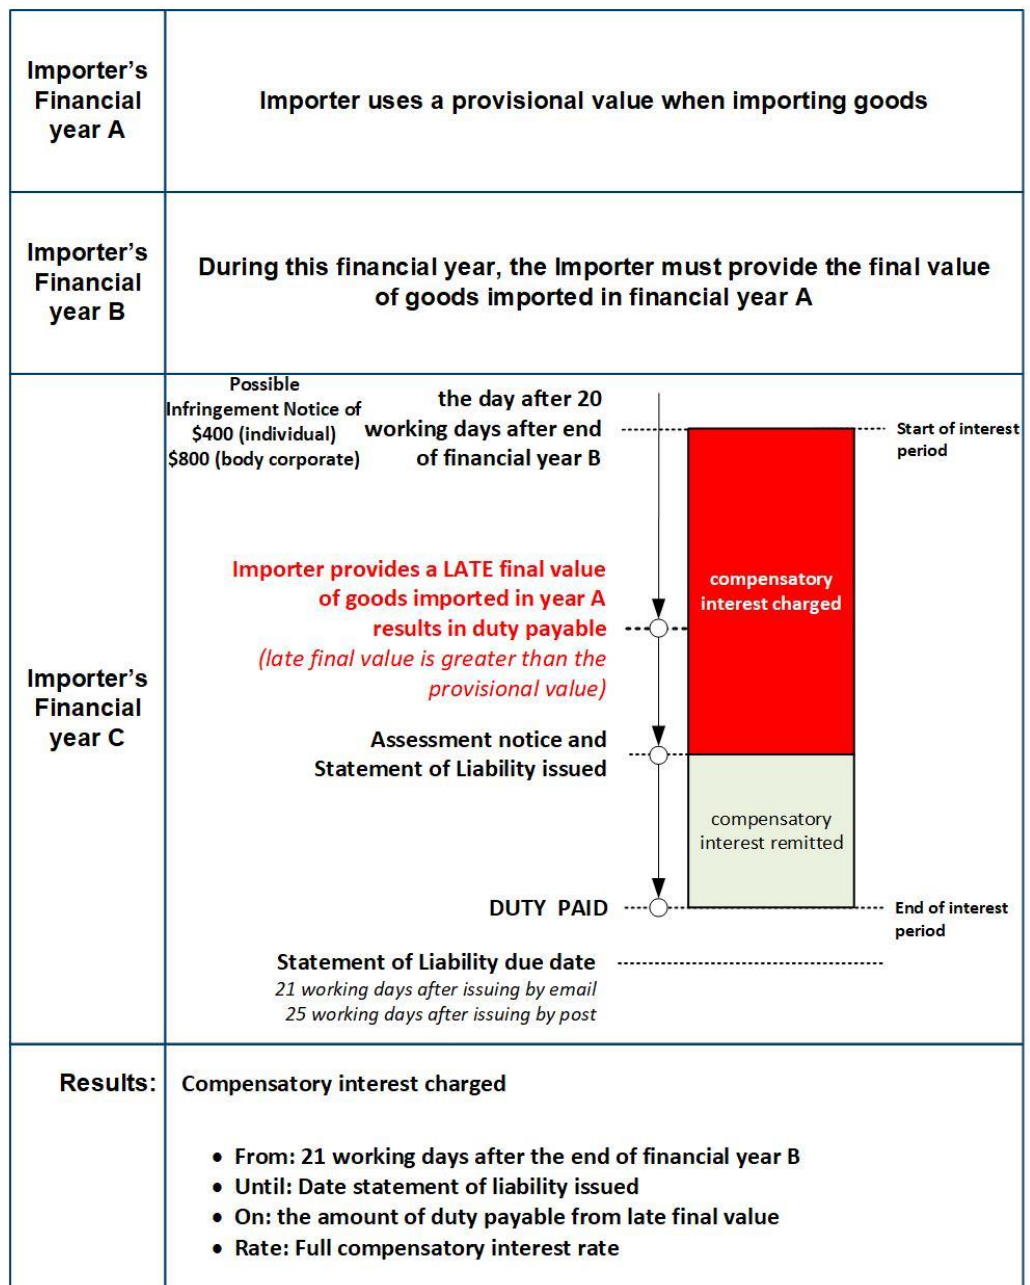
| | |
|---|---|
| Importer's Financial year A | Importer uses a provisional value when importing goods |
| Importer's Financial year B | During this financial year, the Importer must provide the final value of goods imported in financial year A |
| Importer's Financial year C | Possible Infringement Notice of \$400 (individual) \$800 (body corporate)<br>the day after 20 working days after end of financial year B<br>Start of interest period<br>Importer provides a LATE final value of goods imported in year A results in duty payable<br>(late final value is greater than the provisional value)<br>compensatory interest charged<br>Assessment notice and Statement of Liability issued<br>compensatory interest remitted<br>DUTY PAID<br>End of interest period<br>Statement of Liability due date<br>21 working days after issuing by email<br>25 working days after issuing by post |
| Results: | Compensatory interest charged<br>• From: 21 working days after the end of financial year B<br>• Until: Date statement of liability issued<br>• On: the amount of duty payable from late final value<br>• Rate: Full compensatory interest rate |